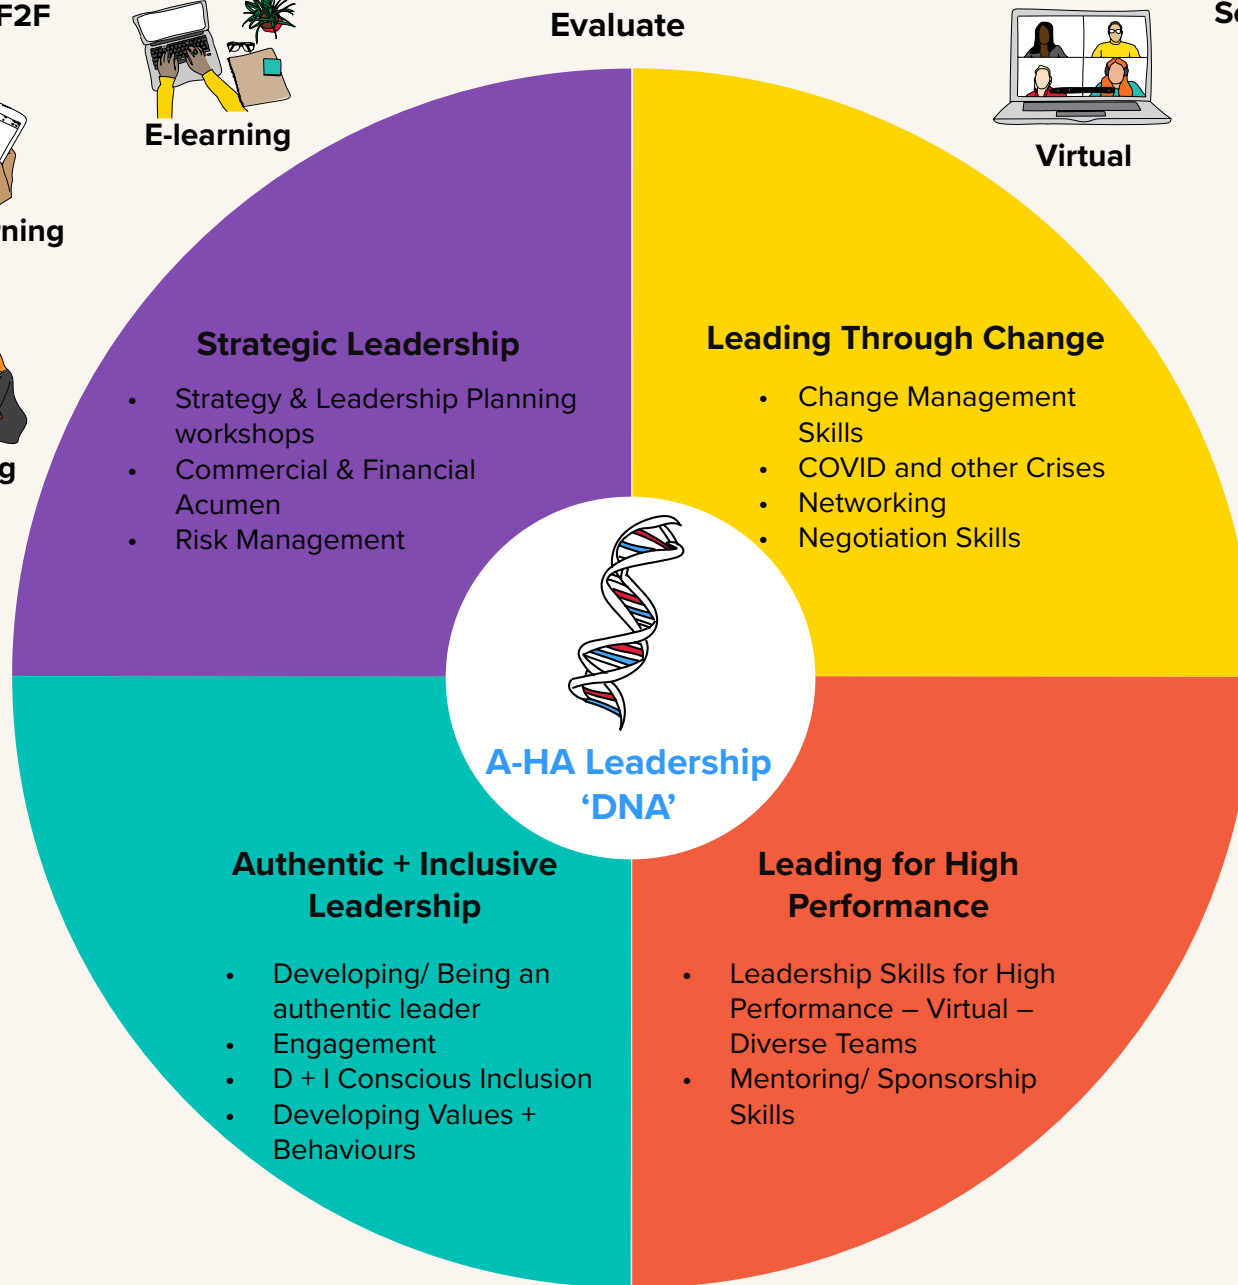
F2F

E-learning

Evaluate

Virtual

Se

ning

g

Strategic Leadership

- Strategy & Leadership Planning workshops
- Commercial & Financial Acumen
- Risk Management

Leading Through Change

- Change Management Skills
- COVID and other Crises
- Networking
- Negotiation Skills

A-HA Leadership 'DNA'

Authentic + Inclusive Leadership

- Developing/ Being an authentic leader
- Engagement
- D + I Conscious Inclusion
- Developing Values + Behaviours

Leading for High Performance

- Leadership Skills for High Performance – Virtual – Diverse Teams
- Mentoring/ Sponsorship Skills